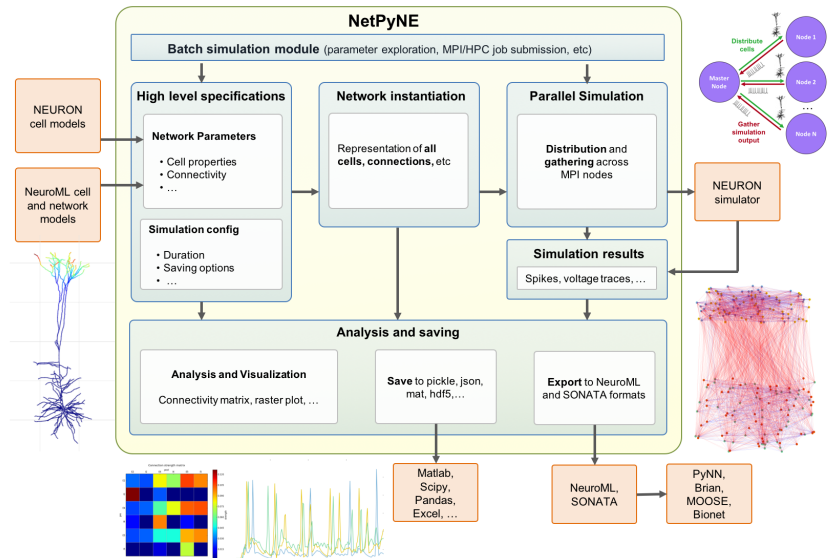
NetPyNE

Batch simulation module (parameter exploration, MPI/HPC job submission, etc)

NEURON cell models

NeuroML cell and network models

High level specifications

Network Parameters

• Cell properties
• Connectivity
• …

Simulation config

• Duration
• Saving options
• …

Network instantiation

Representation of all cells, connections, etc

Parallel Simulation

Distribution and gathering across MPI nodes

Simulation results

Spikes, voltage traces, …

NEURON simulator

Distribute cells

Master Node

Node 1

Node 2

Node N

Gather simulation output

Analysis and saving

Analysis and Visualization

Connectivity matrix, raster plot, …

Save to pickle, json, mat, hdf5,…

Export to NeuroML and SONATA formats

Matlab, Scipy, Pandas, Excel, …

NeuroML, SONATA

PyNN, Brian, MOOSE, Bionet